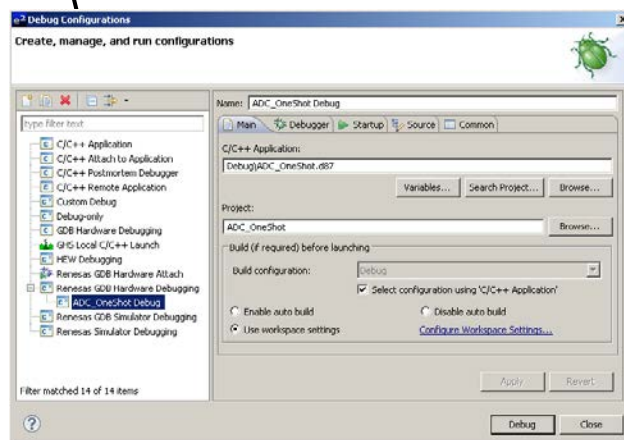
e² Debug Configurations

Create, manage, and run configurations

type filter text

C/C++ Application
C/C++ Attach to Application
C/C++ Postmortem Debugger
C/C++ Remote Application
Custom Debug
Debug-only
GDB Hardware Debugging
GHS Local C/C++ Launch
HEW Debugging
Renesas GDB Hardware Attach
Renesas GDB Hardware Debugging
ADC_OneShot Debug
Renesas GDB Simulator Debugging
Renesas Simulator Debugging

Filter matched 14 of 14 items

Name: ADC_OneShot Debug

Main | Debugger | Startup | Source | Common

C/C++ Application:
Debug)ADC_OneShot.x87

Variables... | Search Project... | Browse...

Project:
ADC_OneShot

Browse...

Build (if required) before launching

Build configuration: Debug

Select configuration using 'C/C++ Application'

Enable auto build
Disable auto build
Use workspace settings
Configure Workspace Settings...

Apply | Revert

Debug | Close